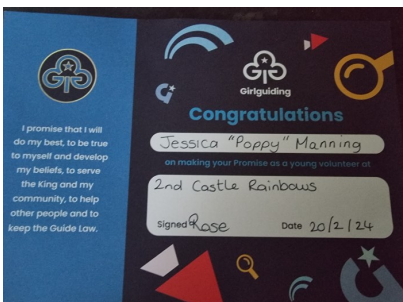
I promise that I will do my best, to be true to myself and develop my beliefs, to serve the King and my community, to help other people and to keep the Guide Law.

Girlguiding

Congratulations

Jessica "Poppy" Manning

on making your Promise as a young volunteer at

2nd Castle Rainbows

Signed Rose

Date 20/2/24